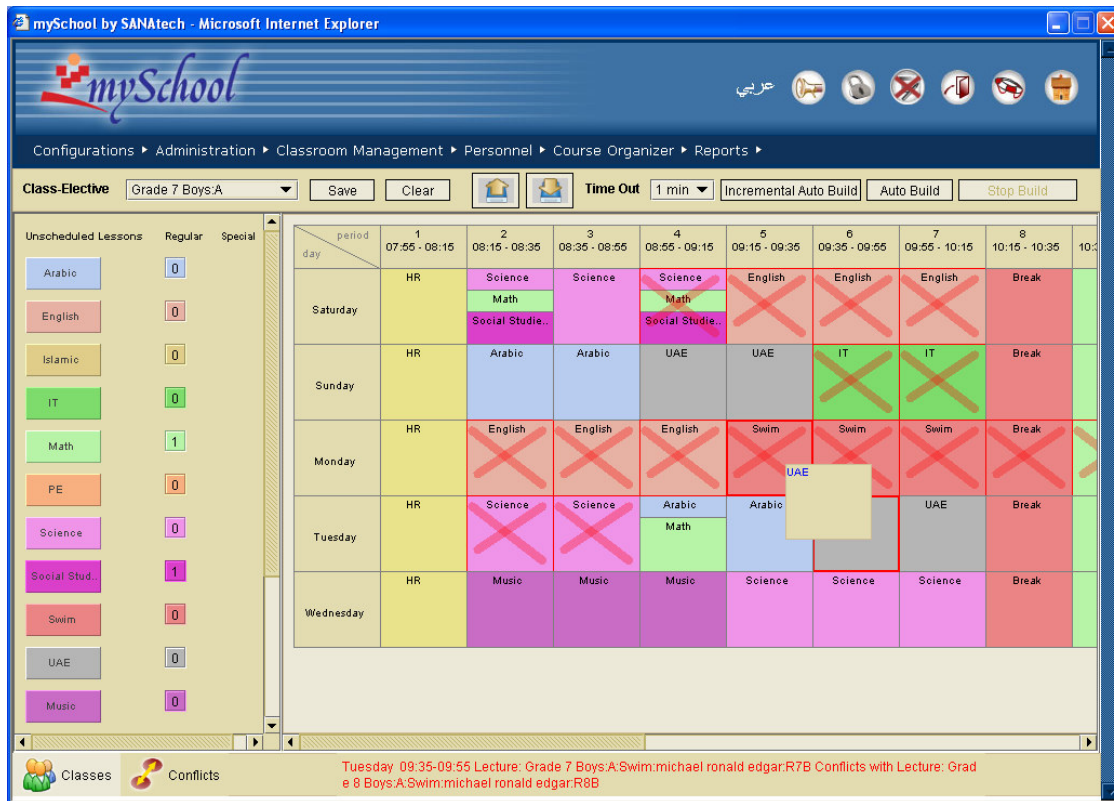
mySchool by SANAtech - Microsoft Internet Explorer

mySchool

عربي

Configurations ▸ Administration ▸ Classroom Management ▸ Personnel ▸ Course Organizer ▸ Reports ▸

Class-Elective Grade 7 Boys:A Save Clear Time Out 1 min Incremental Auto Build Auto Build Stop Build

| Unscheduled Lessons | Regular | Special |
|---|---|---|
| Arabic | 0 | |
| English | 0 | |
| Islamic | 0 | |
| IT | 0 | |
| Math | 1 | |
| PE | 0 | |
| Science | 0 | |
| Social Stud.. | 1 | |
| Swim | 0 | |
| UAE | 0 | |
| Music | 0 | |

| period / day | 1 07:55 - 08:15 | 2 08:15 - 08:35 | 3 08:35 - 08:55 | 4 08:55 - 09:15 | 5 09:15 - 09:35 | 6 09:35 - 09:55 | 7 09:55 - 10:15 | 8 10:15 - 10:35 | 10:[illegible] |
|---|---|---|---|---|---|---|---|---|---|
| Saturday | HR | Science Math Social Studie... | Science | Science Math Social Studie... | English | English | English | Break | |
| Sunday | HR | Arabic | Arabic | UAE | UAE | IT | IT | Break | |
| Monday | HR | English | English | English | Swim | Swim UAE | Swim | Break | |
| Tuesday | HR | Science | Science | Arabic Math | Arabic | | UAE | Break | |
| Wednesday | HR | Music | Music | Music | Science | Science | Science | Break | |

Classes Conflicts

Tuesday 09:35-09:55 Lecture: Grade 7 Boys:A:Swim:michael ronald edgar:R7B Conflicts with Lecture: Grade 8 Boys:A:Swim:michael ronald edgar:R8B